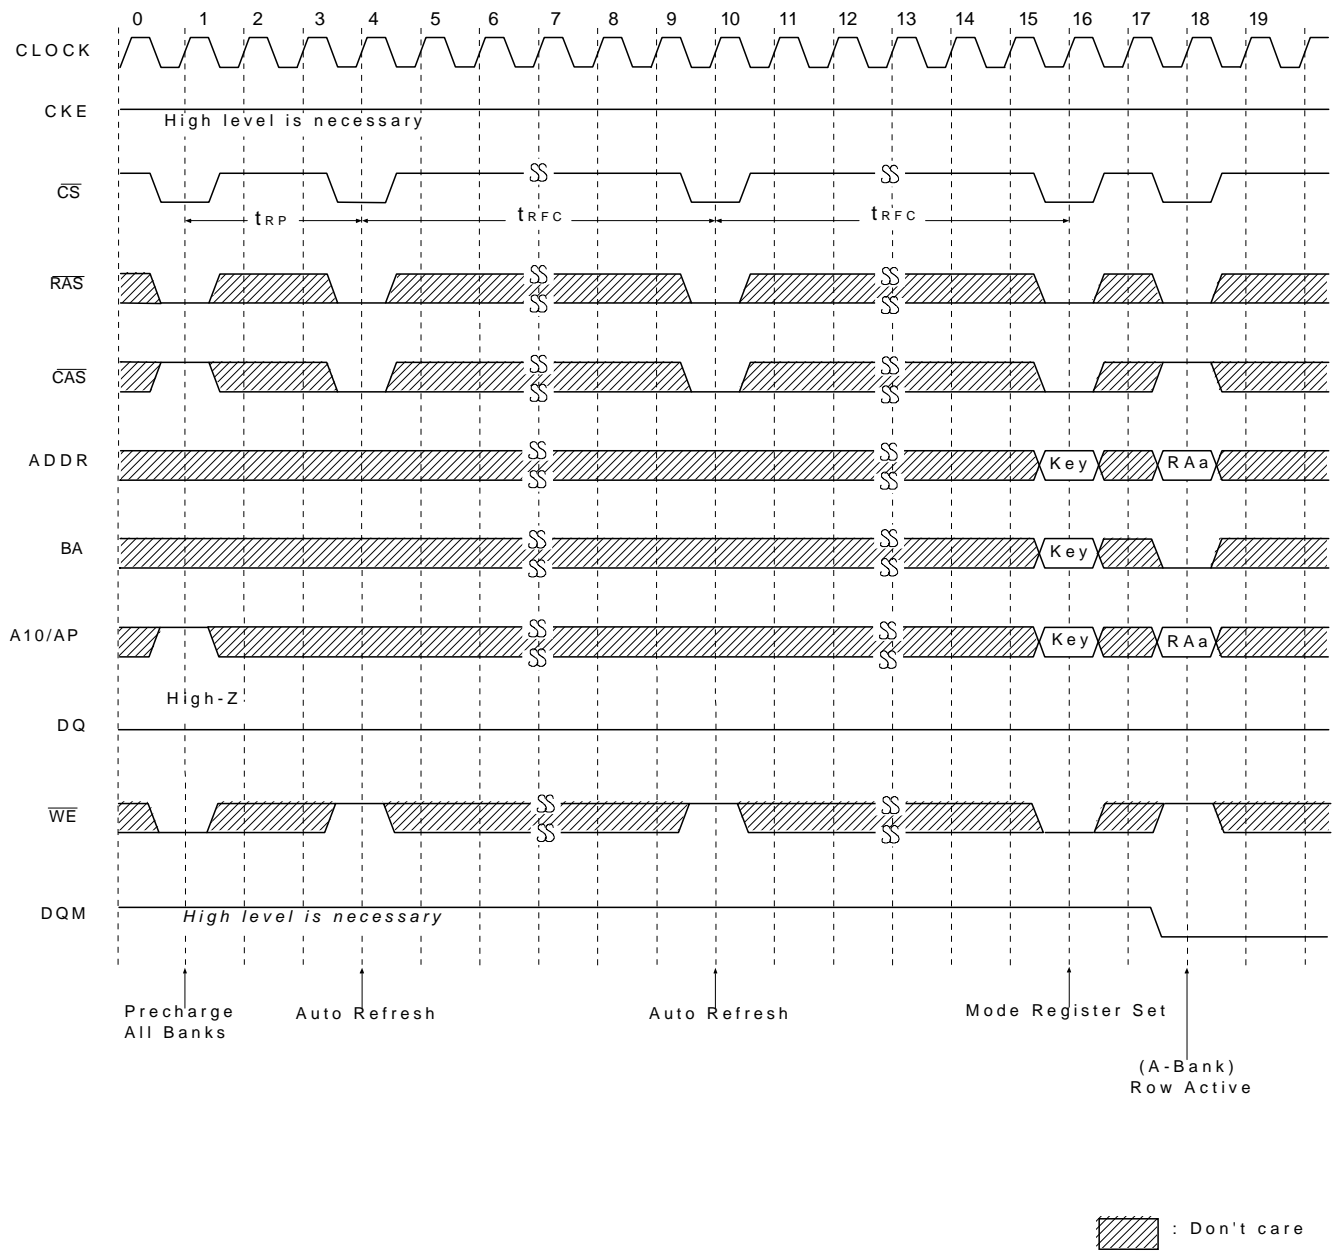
0 1 2 3 4 5 6 7 8 9 10 11 12 13 14 15 16 17 18 19

CLOCK

CKE

High level is necessary

$\overline{CS}$

$t_{RP}$

$t_{RFC}$

$t_{RFC}$

$\overline{RAS}$

$\overline{CAS}$

ADDR

Key

RAa

BA

Key

A10/AP

Key

RAa

High-Z

DQ

$\overline{WE}$

DQM

High level is necessary

Precharge
All Banks

Auto Refresh

Auto Refresh

Mode Register Set

(A-Bank)
Row Active

: Don't care